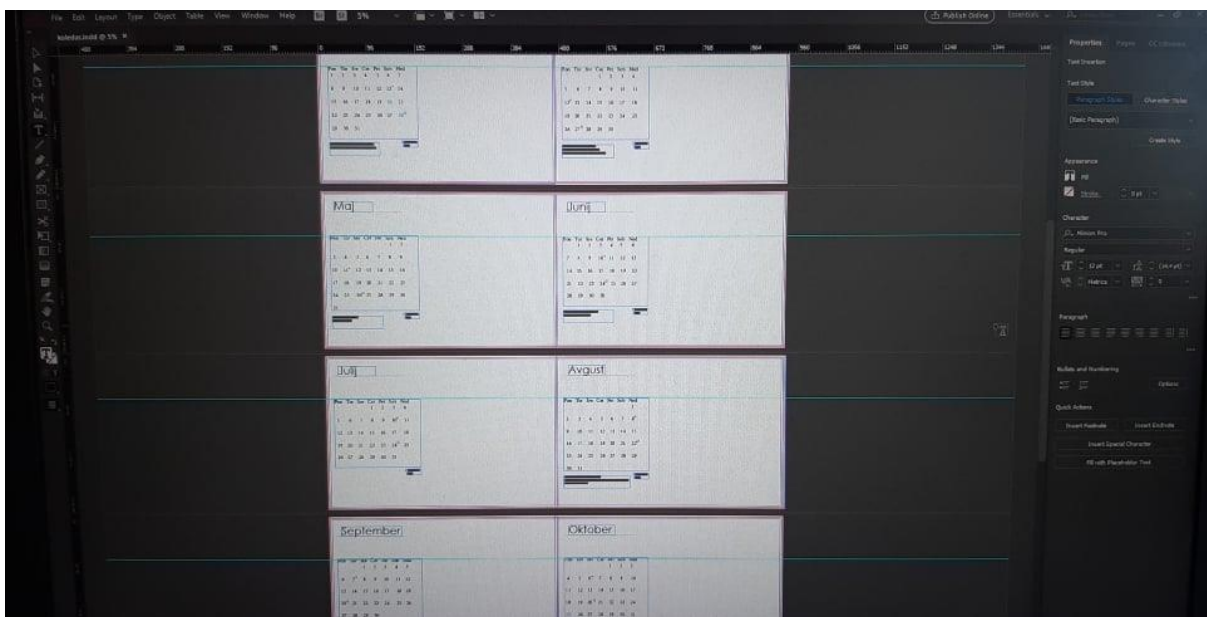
File Edit Layout Type Object Table View Window Help

5%

Publish Online

Essentials

koledar.indd @ 5%

Properties Pages CC Libraries

Text Insertion

Text Style

Paragraph Styles Character Styles

[Basic Paragraph]

Create Style

Appearance

Fill

Stroke 0 pt

Character

Minion Pro

Regular

12 pt

Metrics

Paragraph

Bullets and Numbering

Options

Quick Actions

Insert Footnote Insert Endnote

Insert Special Character

Fill with Placeholder Text

Maj

Junij

Julij

Avgust

September

Oktober